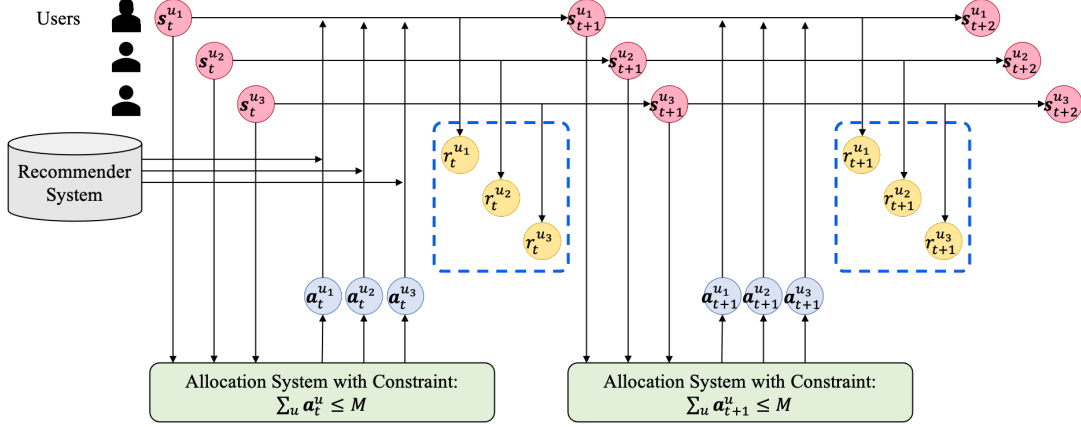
Users

$s_t^{u_1}$ $s_{t+1}^{u_1}$ $s_{t+2}^{u_1}$

$s_t^{u_2}$ $s_{t+1}^{u_2}$ $s_{t+2}^{u_2}$

$s_t^{u_3}$ $s_{t+1}^{u_3}$ $s_{t+2}^{u_3}$

Recommender System

$r_t^{u_1}$ $r_t^{u_2}$ $r_t^{u_3}$

$r_{t+1}^{u_1}$ $r_{t+1}^{u_2}$ $r_{t+1}^{u_3}$

$a_t^{u_1}$ $a_t^{u_2}$ $a_t^{u_3}$

$a_{t+1}^{u_1}$ $a_{t+1}^{u_2}$ $a_{t+1}^{u_3}$

Allocation System with Constraint: $\sum_u a_t^u \leq M$

Allocation System with Constraint: $\sum_u a_{t+1}^u \leq M$